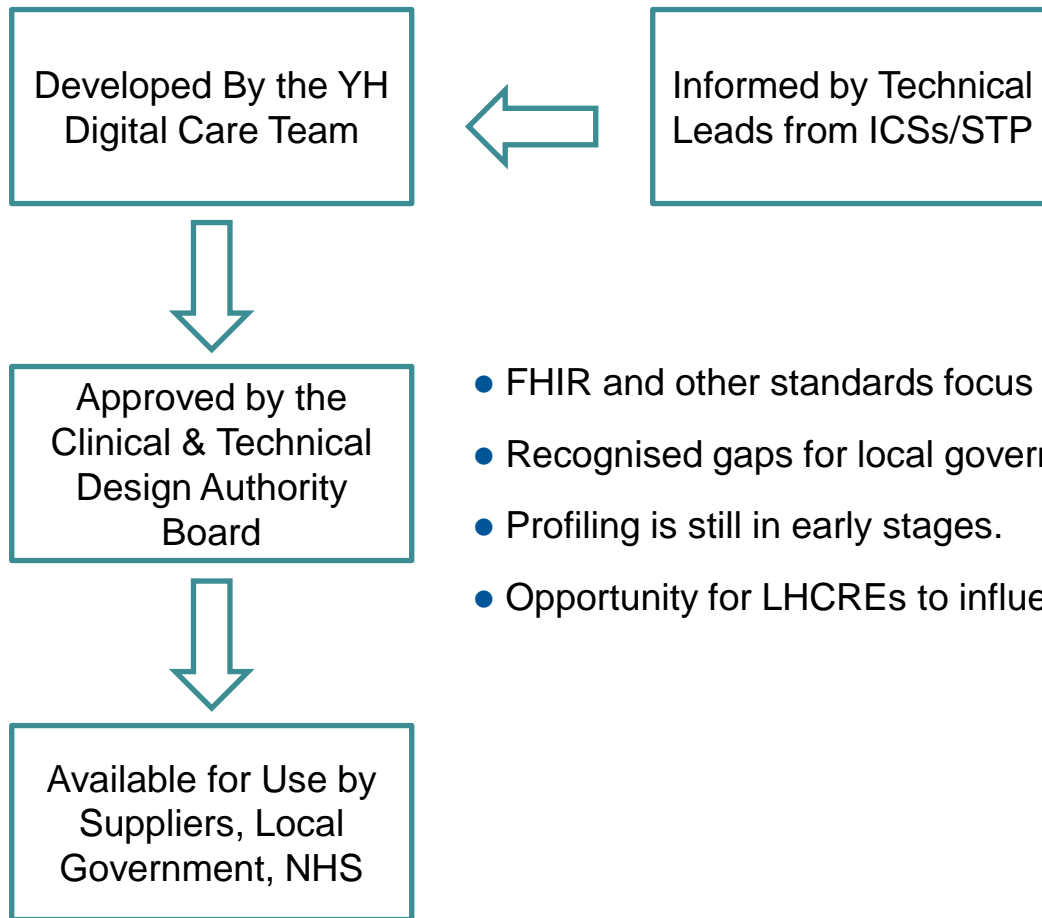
Developed By the YH Digital Care Team

Informed by Technical Leads from ICSs/STP

Approved by the Clinical & Technical Design Authority Board

Available for Use by Suppliers, Local Government, NHS

- FHIR and other standards focus
- Recognised gaps for local govern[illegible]
- Profiling is still in early stages.
- Opportunity for LHCREs to influe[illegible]